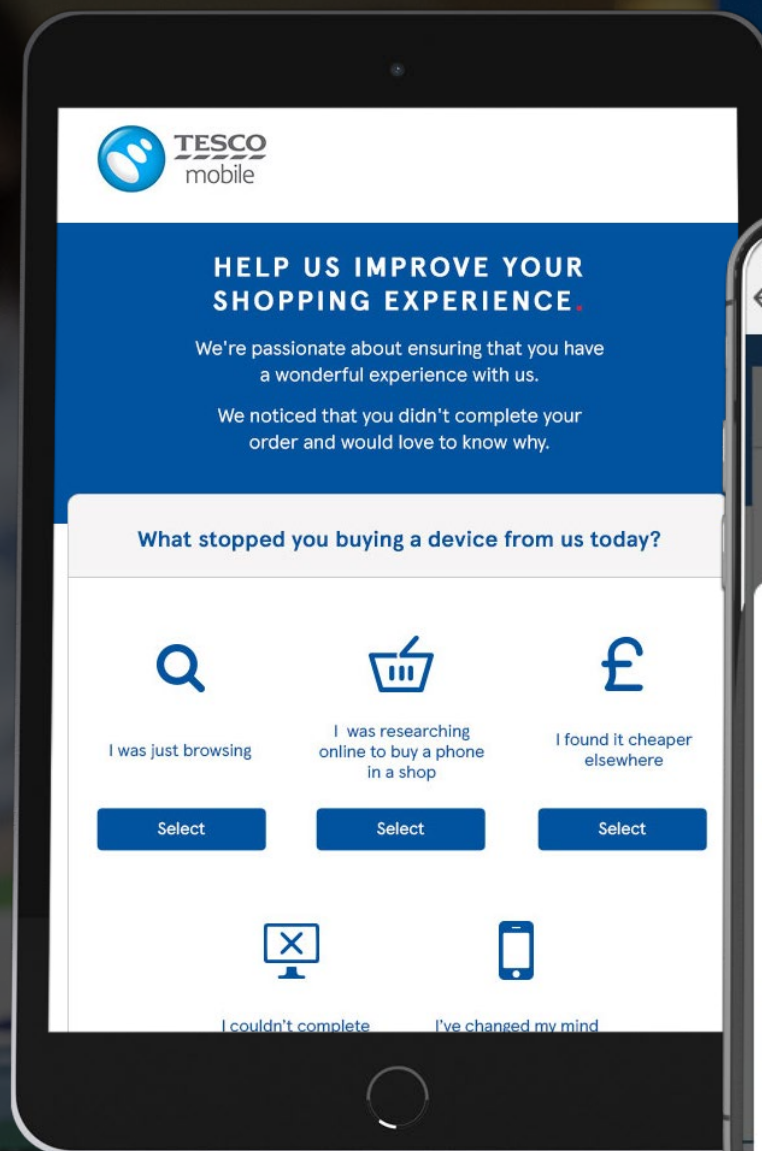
TESCO mobile

HELP US IMPROVE YOUR SHOPPING EXPERIENCE.

We're passionate about ensuring that you have a wonderful experience with us.

We noticed that you didn't complete your order and would love to know why.

What stopped you buying a device from us today?

I was just browsing

Select

I was researching online to buy a phone in a shop

Select

I found it cheaper elsewhere

Select

I couldn't complete

I've changed my mind